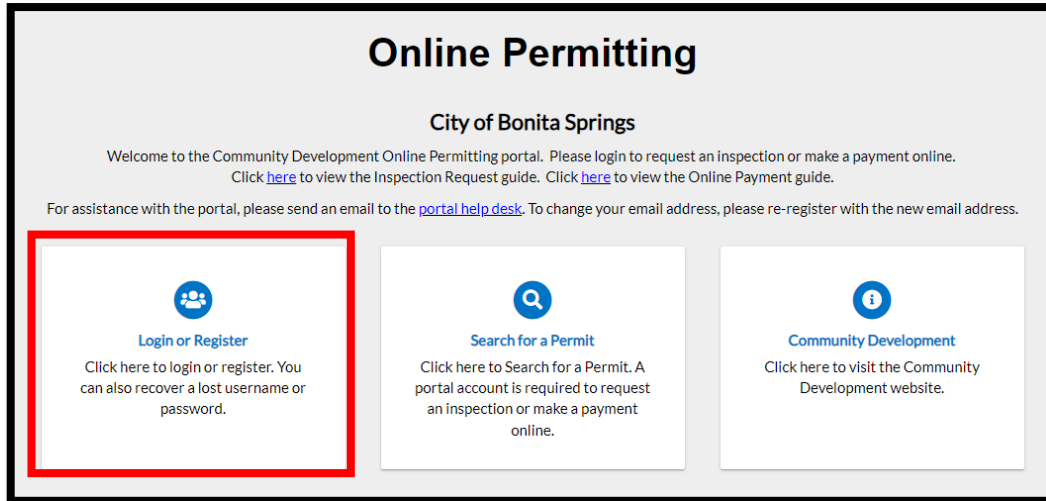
Online Permitting

City of Bonita Springs

Welcome to the Community Development Online Permitting portal. Please login to request an inspection or make a payment online. Click here to view the Inspection Request guide. Click here to view the Online Payment guide.

For assistance with the portal, please send an email to the portal help desk. To change your email address, please re-register with the new email address.

Login or Register
Click here to login or register. You can also recover a lost username or password.

Search for a Permit
Click here to Search for a Permit. A portal account is required to request an inspection or make a payment online.

Community Development
Click here to visit the Community Development website.